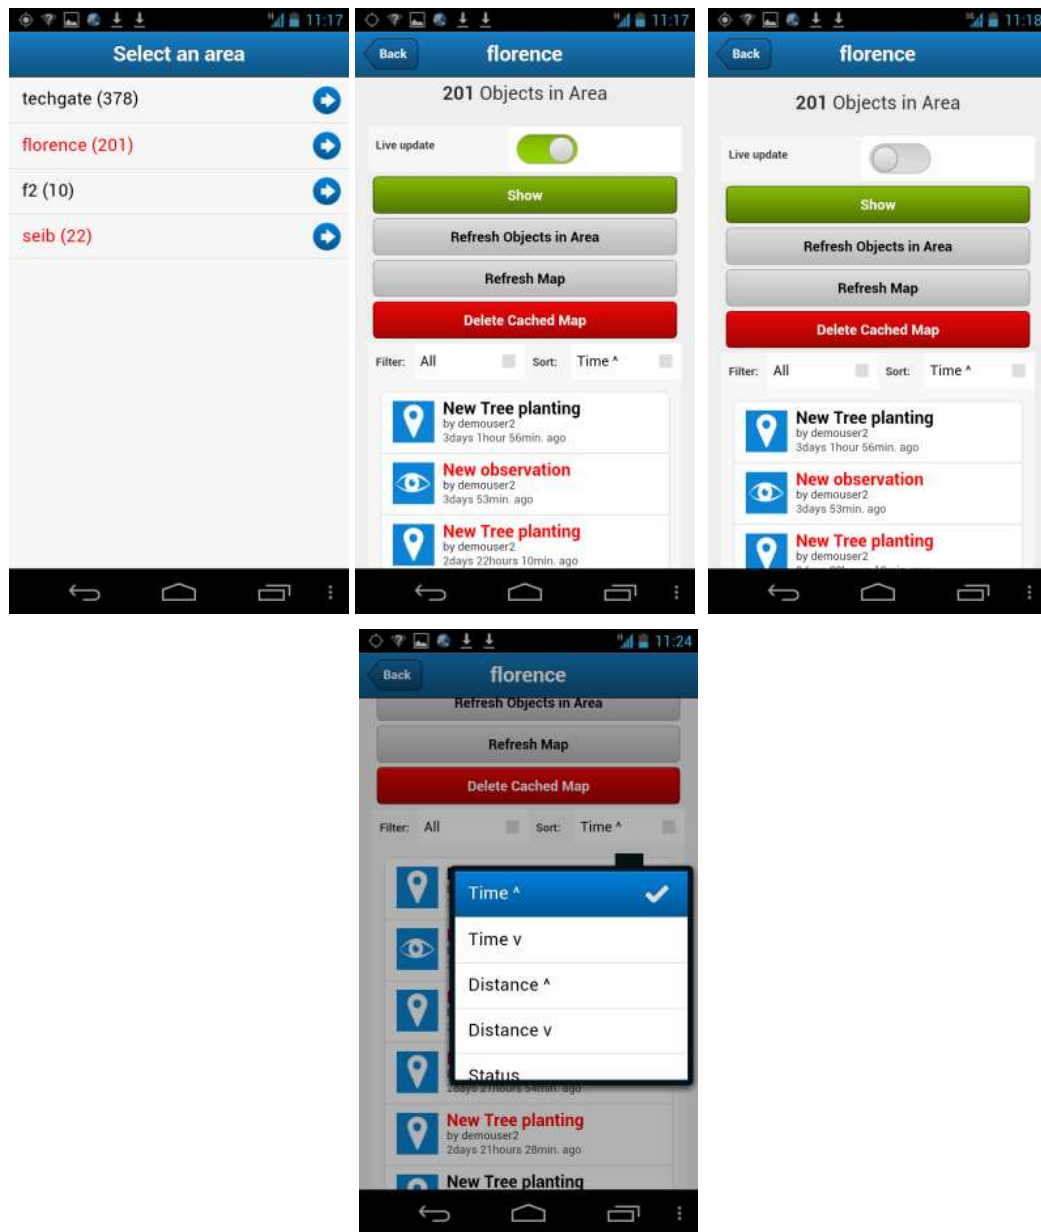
11:17

Select an area

techgate (378)

florence (201)

f2 (10)

seib (22)

11:17

Back

florence

201 Objects in Area

Live update

Show

Refresh Objects in Area

Refresh Map

Delete Cached Map

Filter: All

Sort: Time ^

New Tree planting
by demouser2
3days 1hour 56min. ago

New observation
by demouser2
3days 53min. ago

New Tree planting
by demouser2
2days 22hours 10min. ago

11:18

Back

florence

201 Objects in Area

Live update

Show

Refresh Objects in Area

Refresh Map

Delete Cached Map

Filter: All

Sort: Time ^

New Tree planting
by demouser2
3days 1hour 56min. ago

New observation
by demouser2
3days 53min. ago

New Tree planting
by demouser2
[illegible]

11:24

Back

florence

Refresh Objects in Area

Refresh Map

Delete Cached Map

Filter: All

Sort: Time ^

Time ^

Time v

Distance ^

Distance v

Status

2days 21hours 54min. ago

New Tree planting
by demouser2
2days 21hours 28min. ago

New Tree planting